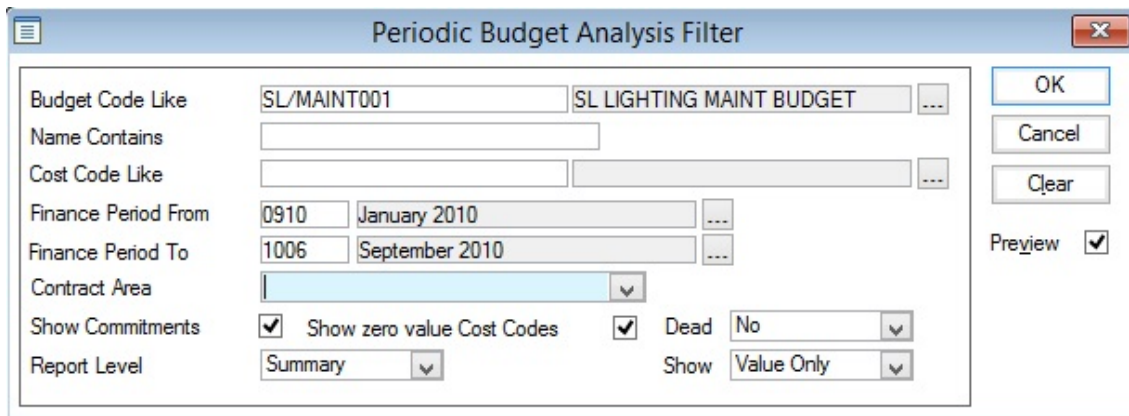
Periodic Budget Analysis Filter

Budget Code Like SL/MAINT001 SL LIGHTING MAINT BUDGET ...
Name Contains
Cost Code Like ...
Finance Period From 0910 January 2010 ...
Finance Period To 1006 September 2010 ...
Contract Area
Show Commitments ✓ Show zero value Cost Codes ✓ Dead No
Report Level Summary Show Value Only

OK
Cancel
Clear
Preview ✓